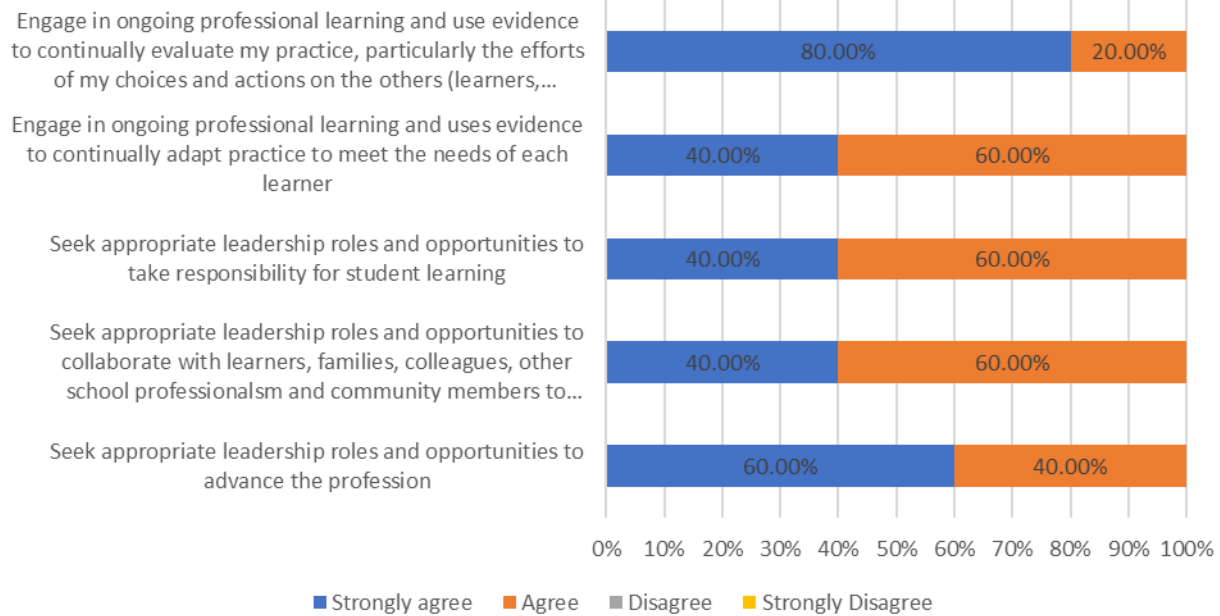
Engage in ongoing professional learning and use evidence to continually evaluate my practice, particularly the efforts of my choices and actions on the others (learners,...

80.00% 20.00%

Engage in ongoing professional learning and uses evidence to continually adapt practice to meet the needs of each learner

40.00% 60.00%

Seek appropriate leadership roles and opportunities to take responsibility for student learning

40.00% 60.00%

Seek appropriate leadership roles and opportunities to collaborate with learners, families, colleagues, other school professionalsm and community members to...

40.00% 60.00%

Seek appropriate leadership roles and opportunities to advance the profession

60.00% 40.00%

0% 10% 20% 30% 40% 50% 60% 70% 80% 90% 100%

Strongly agree Agree Disagree Strongly Disagree